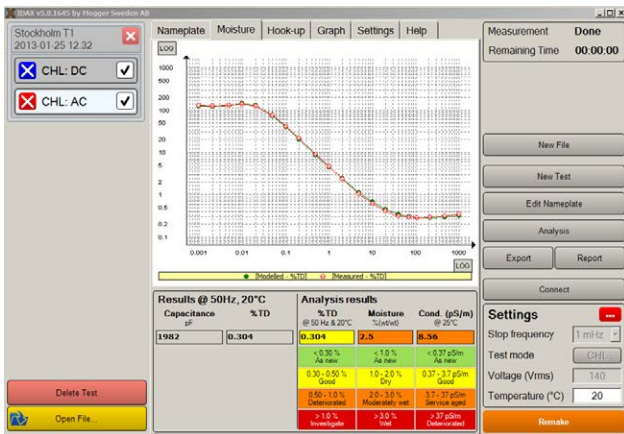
IDAX v5.0.1645 by Megger Sweden AB

Stockholm T1
2013-01-25 12:32

CHL: DC

CHL: AC

Nameplate | Moisture | Hook-up | Graph | Settings | Help

LOG

1000
500
200
100
50
20
10
5
2
1
0.5
0.2
0.1

0.001 0.01 0.1 1 10 100 1000

LOG

[Modelled - %TD] [Measured - %TD]

Measurement Done
Remaining Time 00:00:00

New File

New Test

Edit Nameplate

Analysis

Export

Report

Connect

Results @ 50Hz, 20°C

| Capacitance pF | %TD |
|---|---|
| 1982 | 0.304 |

Analysis results

| %TD @ 50 Hz & 20°C | Moisture %(wt/wt) | Cond. (pS/m) @ 25°C |
|---|---|---|
| 0.304 | 2.5 | 8.56 |
| < 0.30 % As new | < 1.0 % As new | < 0.37 pS/m As new |
| 0.30 - 0.50 % Good | 1.0 - 2.0 % Dry | 0.37 - 3.7 pS/m Good |
| 0.50 - 1.0 % Deteriorated | 2.0 - 3.0 % Moderately wet | 3.7 - 37 pS/m Service aged |
| > 1.0 % Investigate | > 3.0 % Wet | > 37 pS/m Deteriorated |

Settings

Stop frequency 1 mHz
Test mode CHL
Voltage (Vrms) 140
Temperature (°C) 20

Delete Test

Open File...

Remake